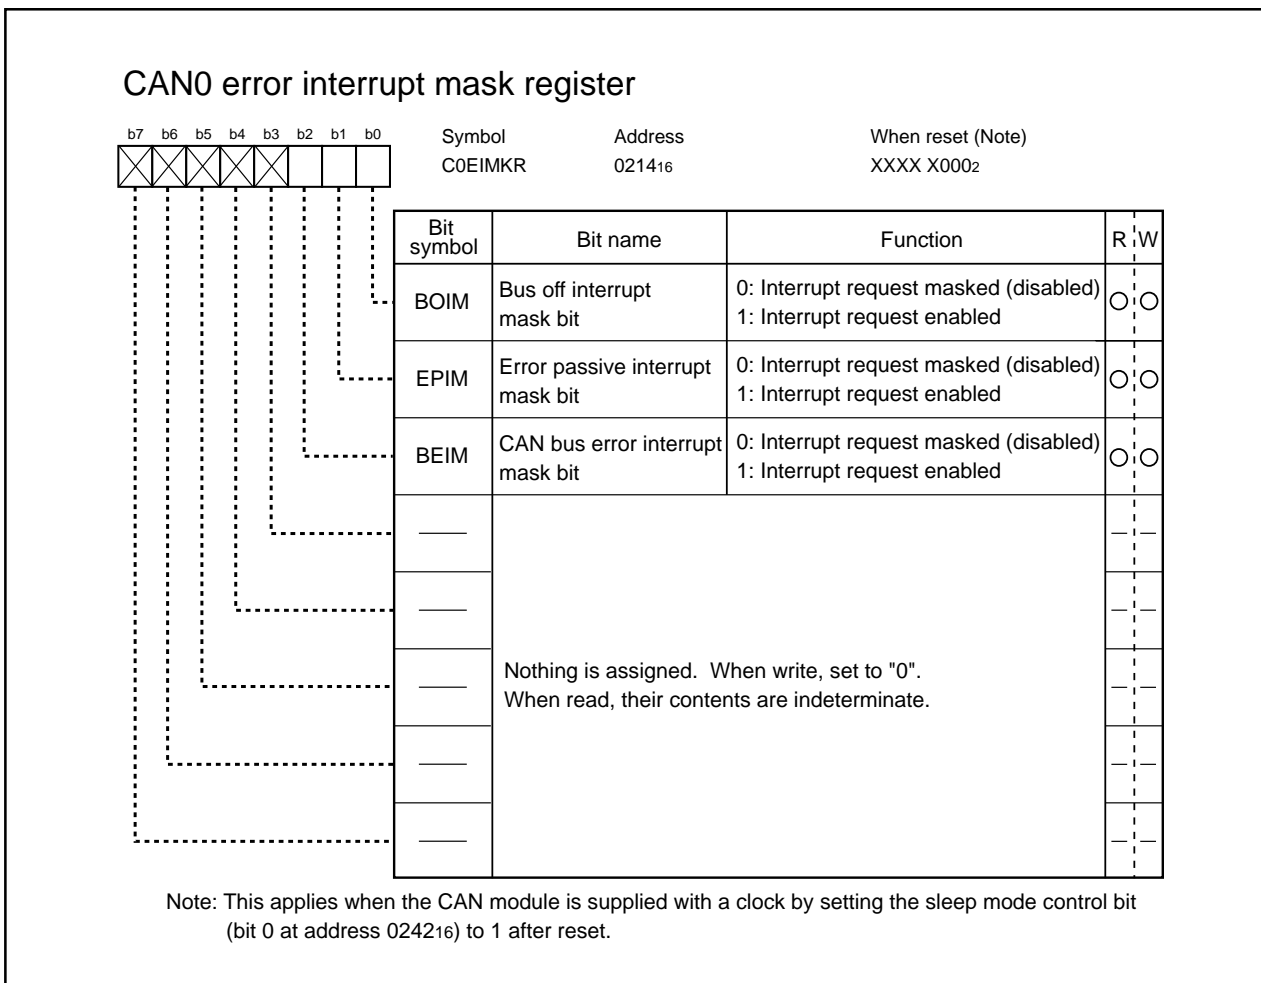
CAN0 error interrupt mask register

b7 b6 b5 b4 b3 b2 b1 b0

Symbol C0EIMKR
Address $0214_{16}$
When reset (Note) XXXX $X000_2$

| Bit symbol | Bit name | Function | R | W |
|---|---|---|---|---|
| BOIM | Bus off interrupt mask bit | 0: Interrupt request masked (disabled) 1: Interrupt request enabled | ○ | ○ |
| EPIM | Error passive interrupt mask bit | 0: Interrupt request masked (disabled) 1: Interrupt request enabled | ○ | ○ |
| BEIM | CAN bus error interrupt mask bit | 0: Interrupt request masked (disabled) 1: Interrupt request enabled | ○ | ○ |
| — | Nothing is assigned. When write, set to "0". When read, their contents are indeterminate. | | — | — |
| — | | | — | — |
| — | | | — | — |
| — | | | — | — |
| — | | | — | — |

Note: This applies when the CAN module is supplied with a clock by setting the sleep mode control bit (bit 0 at address $0242_{16}$) to 1 after reset.